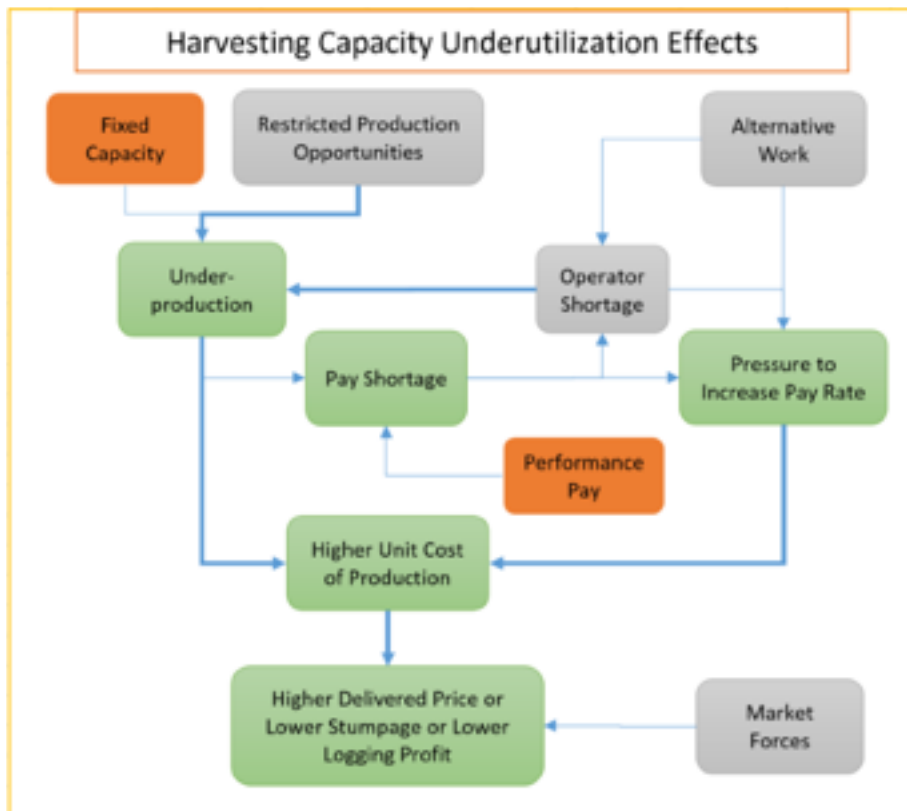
Harvesting Capacity Underutilization Effects

Fixed Capacity

Restricted Production Opportunities

Alternative Work

Under-production

Operator Shortage

Pay Shortage

Pressure to Increase Pay Rate

Performance Pay

Higher Unit Cost of Production

Higher Delivered Price or Lower Stumpage or Lower Logging Profit

Market Forces